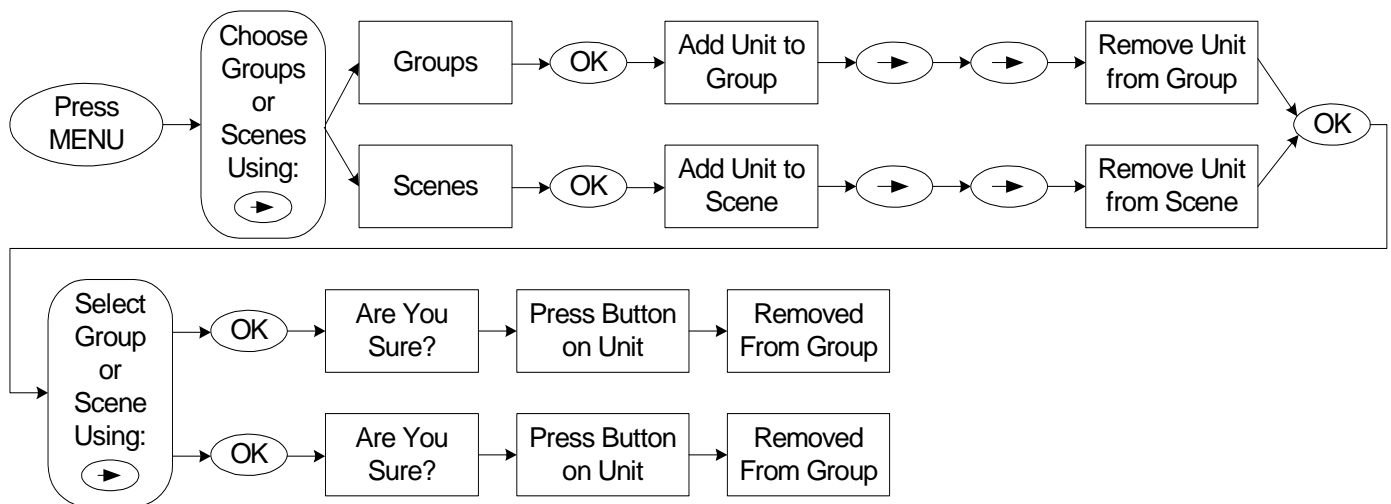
Press MENU

Choose Groups or Scenes Using:

Groups

OK

Add Unit to Group

Remove Unit from Group

Scenes

OK

Add Unit to Scene

Remove Unit from Scene

OK

Select Group or Scene Using:

OK

Are You Sure?

Press Button on Unit

Removed From Group

OK

Are You Sure?

Press Button on Unit

Removed From Group